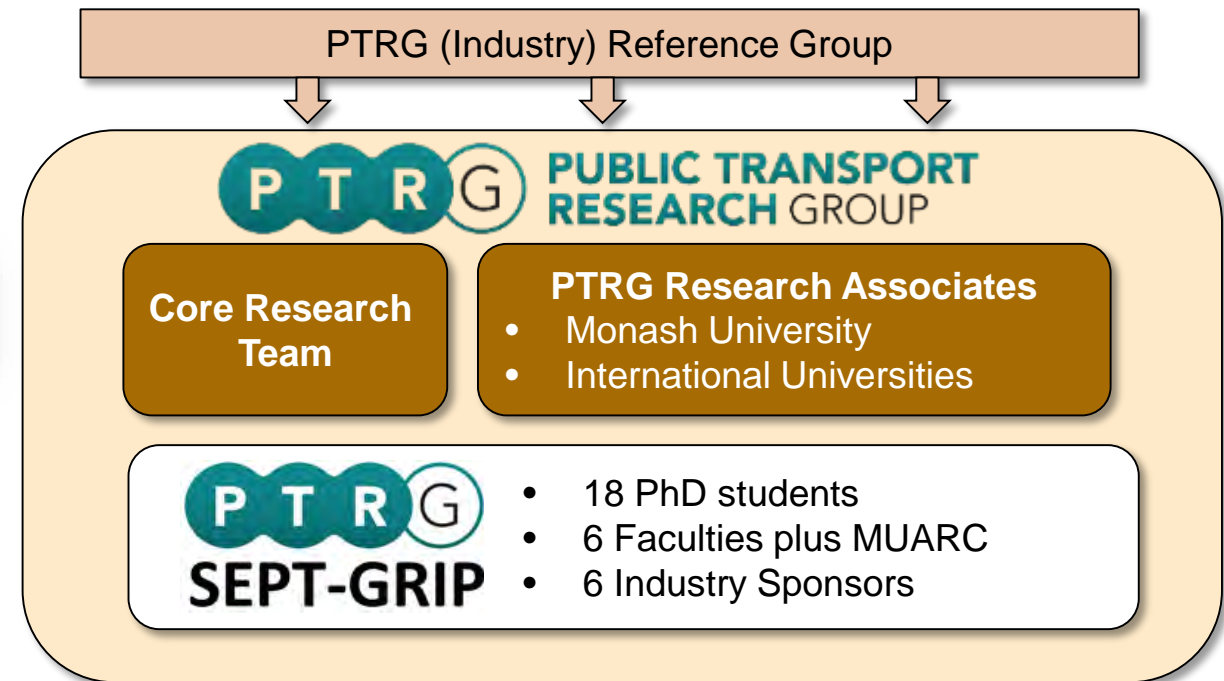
PTRG (Industry) Reference Group

P T R G PUBLIC TRANSPORT RESEARCH GROUP

Core Research Team

PTRG Research Associates
• Monash University
• International Universities

P T R G SEPT-GRIP

• 18 PhD students
• 6 Faculties plus MUARC
• 6 Industry Sponsors